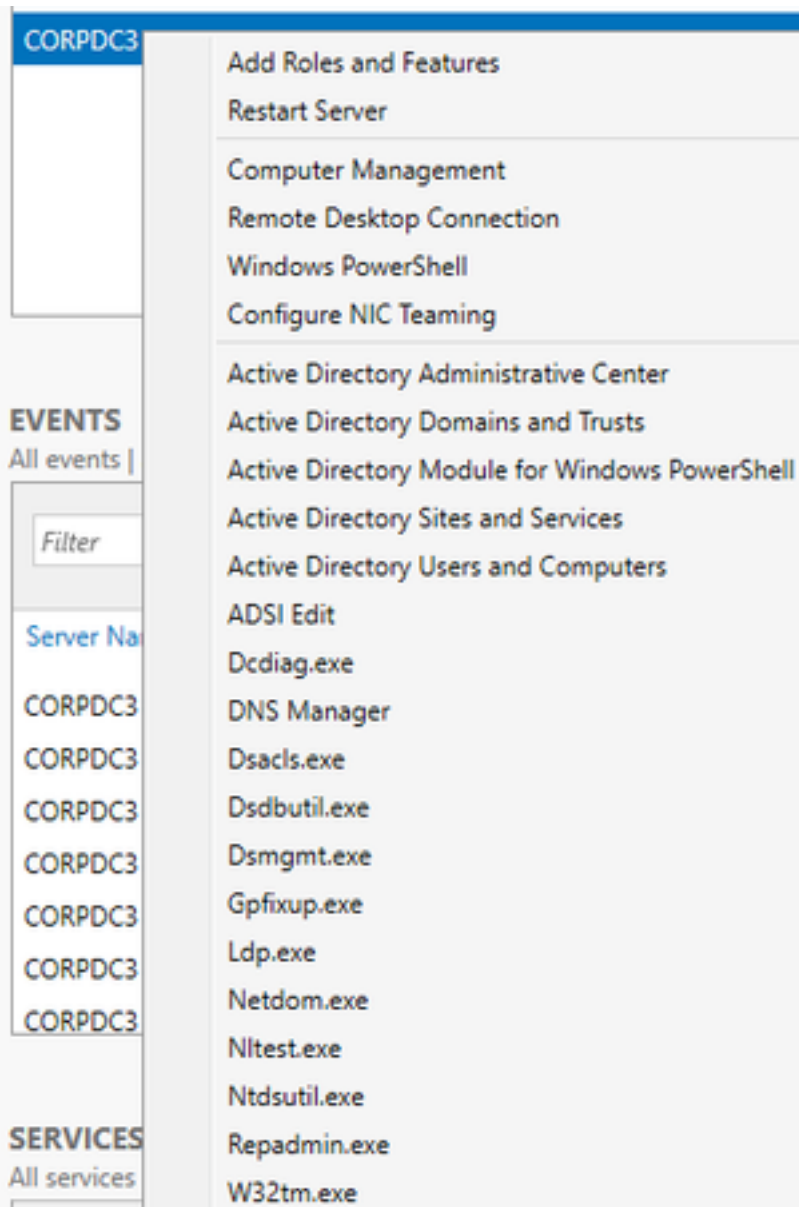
CORPDC3

EVENTS
All events |

Filter

Server Na

CORPDC3
CORPDC3
CORPDC3
CORPDC3
CORPDC3
CORPDC3
CORPDC3

SERVICES
All services

Add Roles and Features
Restart Server

Computer Management
Remote Desktop Connection
Windows PowerShell
Configure NIC Teaming

Active Directory Administrative Center
Active Directory Domains and Trusts
Active Directory Module for Windows PowerShell
Active Directory Sites and Services
Active Directory Users and Computers
ADSI Edit
Dcdiag.exe
DNS Manager
Dsacls.exe
Dsdbutil.exe
Dsmgmt.exe
Gpfixup.exe
Ldp.exe
Netdom.exe
Nltest.exe
Ntdsutil.exe
Repadmin.exe
W32tm.exe